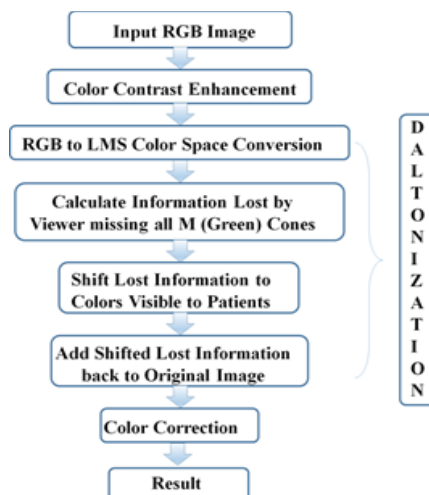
Input RGB Image

Color Contrast Enhancement

RGB to LMS Color Space Conversion

Calculate Information Lost by Viewer missing all M (Green) Cones

Shift Lost Information to Colors Visible to Patients

Add Shifted Lost Information back to Original Image

Color Correction

Result

D A L T O N I Z A T I O N